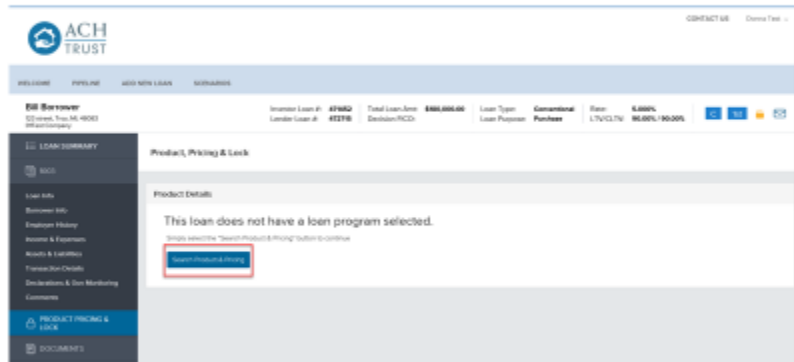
ACH TRUST

CONTACT US Donna Test

WELCOME PIPELINE ADD NEW LOAN SCENARIOS

Bill Borrower
123 street, Troy, MI 48083
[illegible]

Investor Loan #: 471682 Lender Loan #: 472716
Total Loan Amt: $480,000.00 Decision FICO:
Loan Type: Conventional Loan Purpose: Purchase
Rate: 5.000% LTV/CLTV: 90.00% / 90.00%

LOAN SUMMARY
1003
Loan Info
Borrower Info
Employer History
Income & Expenses
Assets & Liabilities
Transaction Details
Declarations & Gov Monitoring
Comments
PRODUCT PRICING & LOCK
DOCUMENTS

Product, Pricing & Lock

Product Details

This loan does not have a loan program selected.

Simply select the "Search Product & Pricing" button to continue

Search Product & Pricing